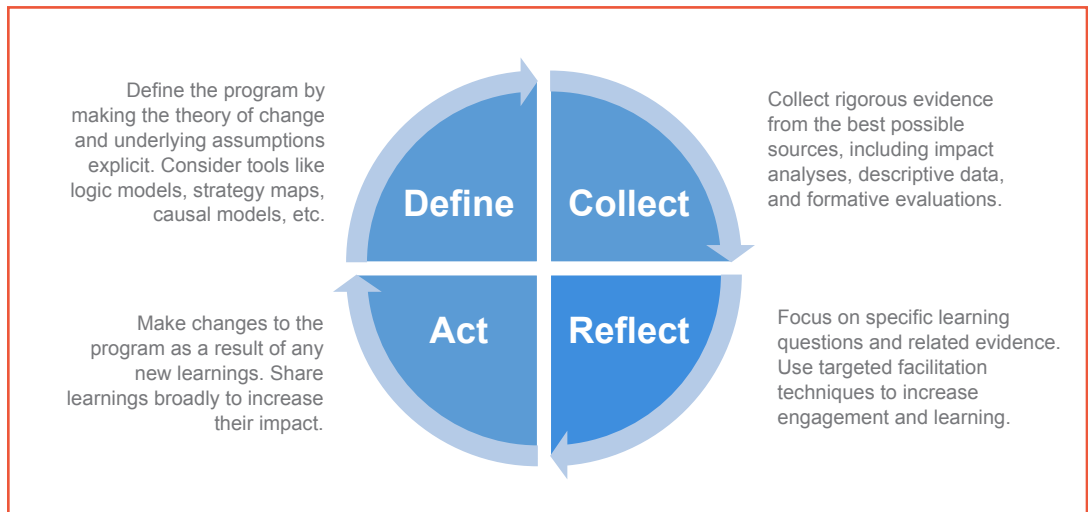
Define the program by making the theory of change and underlying assumptions explicit. Consider tools like logic models, strategy maps, causal models, etc.

Define

Collect

Collect rigorous evidence from the best possible sources, including impact analyses, descriptive data, and formative evaluations.

Make changes to the program as a result of any new learnings. Share learnings broadly to increase their impact.

Act

Reflect

Focus on specific learning questions and related evidence. Use targeted facilitation techniques to increase engagement and learning.